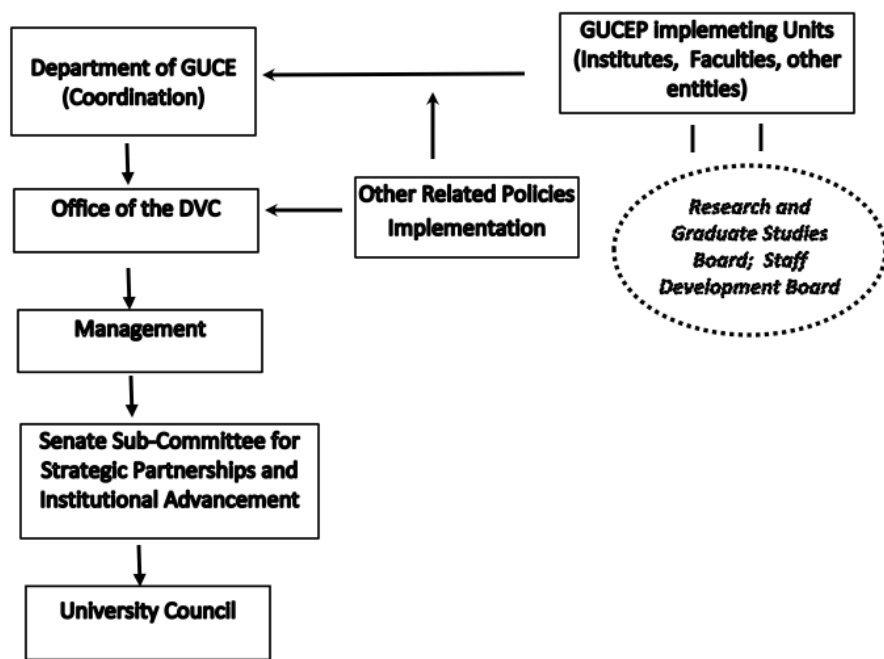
GUCEP Implemeting Units (Institutes, Faculties, other entities)

Department of GUCE (Coordination)

Office of the DVC

Other Related Policies Implementation

Research and Graduate Studies Board; Staff Development Board

Management

Senate Sub-Committee for Strategic Partnerships and Institutional Advancement

University Council